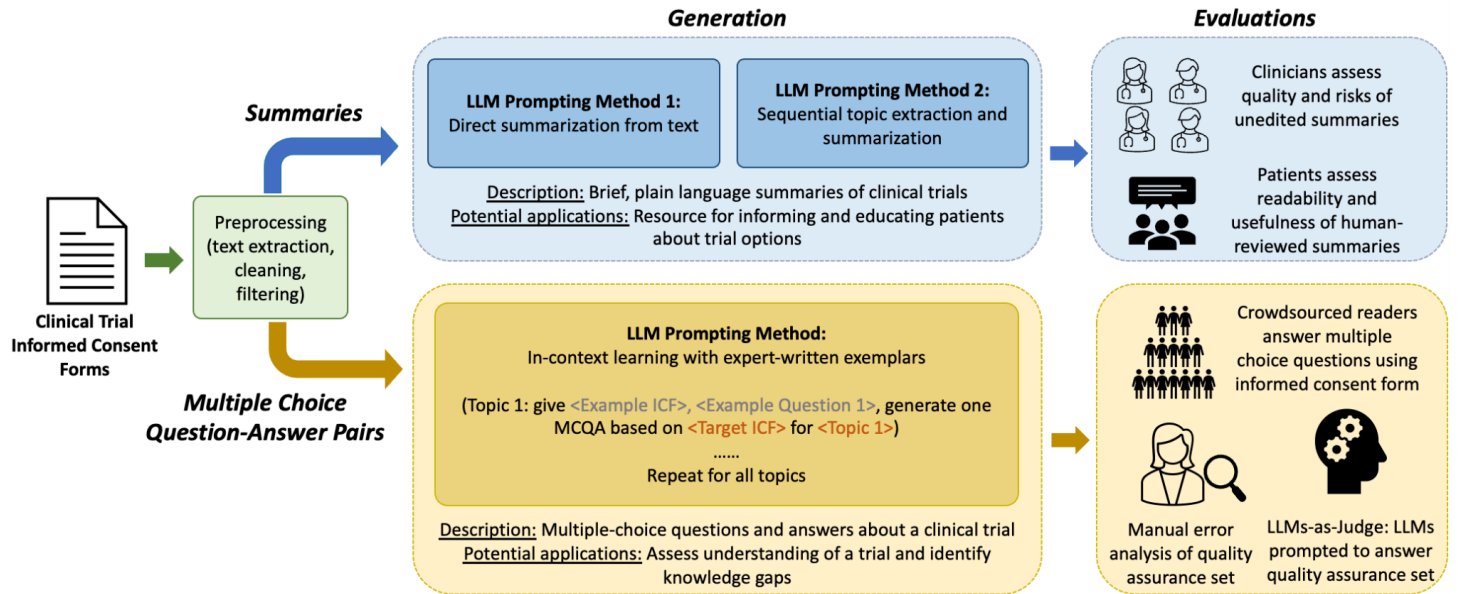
Clinical Trial Informed Consent Forms

Preprocessing (text extraction, cleaning, filtering)

Summaries

Multiple Choice Question-Answer Pairs

Generation

LLM Prompting Method 1: Direct summarization from text

LLM Prompting Method 2: Sequential topic extraction and summarization

Description: Brief, plain language summaries of clinical trials
Potential applications: Resource for informing and educating patients about trial options

LLM Prompting Method: In-context learning with expert-written exemplars

(Topic 1: give <Example ICF>, <Example Question 1>, generate one MCQA based on <Target ICF> for <Topic 1>)
......
Repeat for all topics

Description: Multiple-choice questions and answers about a clinical trial
Potential applications: Assess understanding of a trial and identify knowledge gaps

Evaluations

Clinicians assess quality and risks of unedited summaries

Patients assess readability and usefulness of human-reviewed summaries

Crowdsourced readers answer multiple choice questions using informed consent form

Manual error analysis of quality assurance set

LLMs-as-Judge: LLMs prompted to answer quality assurance set